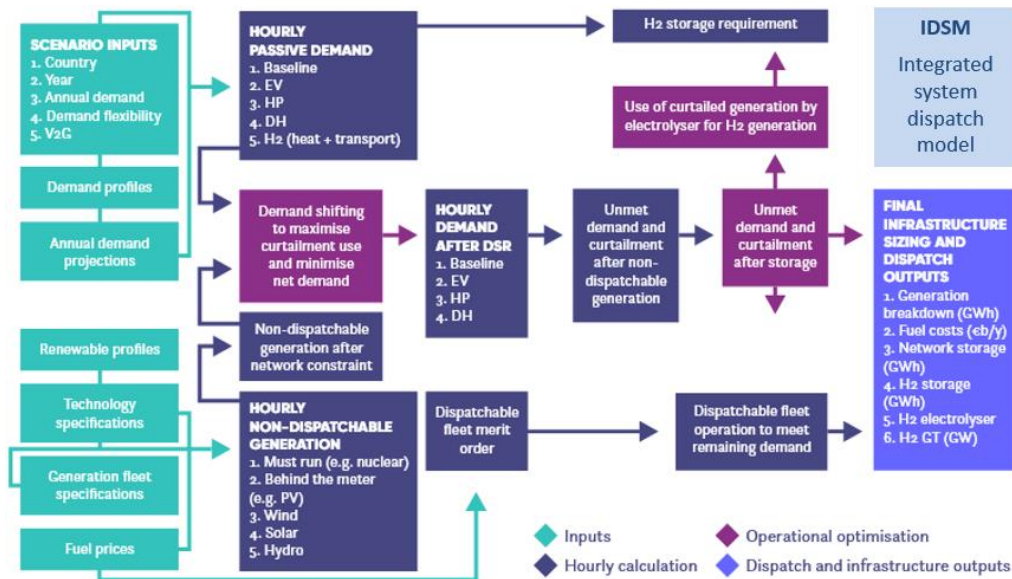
SCENARIO INPUTS
1. Country
2. Year
3. Annual demand
4. Demand flexibility
5. V2G

Demand profiles

Annual demand projections

Renewable profiles

Technology specifications

Generation fleet specifications

Fuel prices

HOURLY PASSIVE DEMAND
1. Baseline
2. EV
3. HP
4. DH
5. H2 (heat + transport)

Demand shifting to maximise curtailment use and minimise net demand

Non-dispatchable generation after network constraint

HOURLY NON-DISPATCHABLE GENERATION
1. Must run (e.g. nuclear)
2. Behind the meter (e.g. PV)
3. Wind
4. Solar
5. Hydro

HOURLY DEMAND AFTER DSR
1. Baseline
2. EV
3. HP
4. DH

Dispatchable fleet merit order

Unmet demand and curtailment after non-dispatchable generation

H2 storage requirement

Use of curtailed generation by electrolyser for H2 generation

Unmet demand and curtailment after storage

Dispatchable fleet operation to meet remaining demand

IDSM
Integrated system dispatch model

FINAL INFRASTRUCTURE SIZING AND DISPATCH OUTPUTS
1. Generation breakdown (GWh)
2. Fuel costs (€b/y)
3. Network storage (GWh)
4. H2 storage (GWh)
5. H2 electrolyser
6. H2 GT (GW)

Inputs
Hourly calculation
Operational optimisation
Dispatch and infrastructure outputs